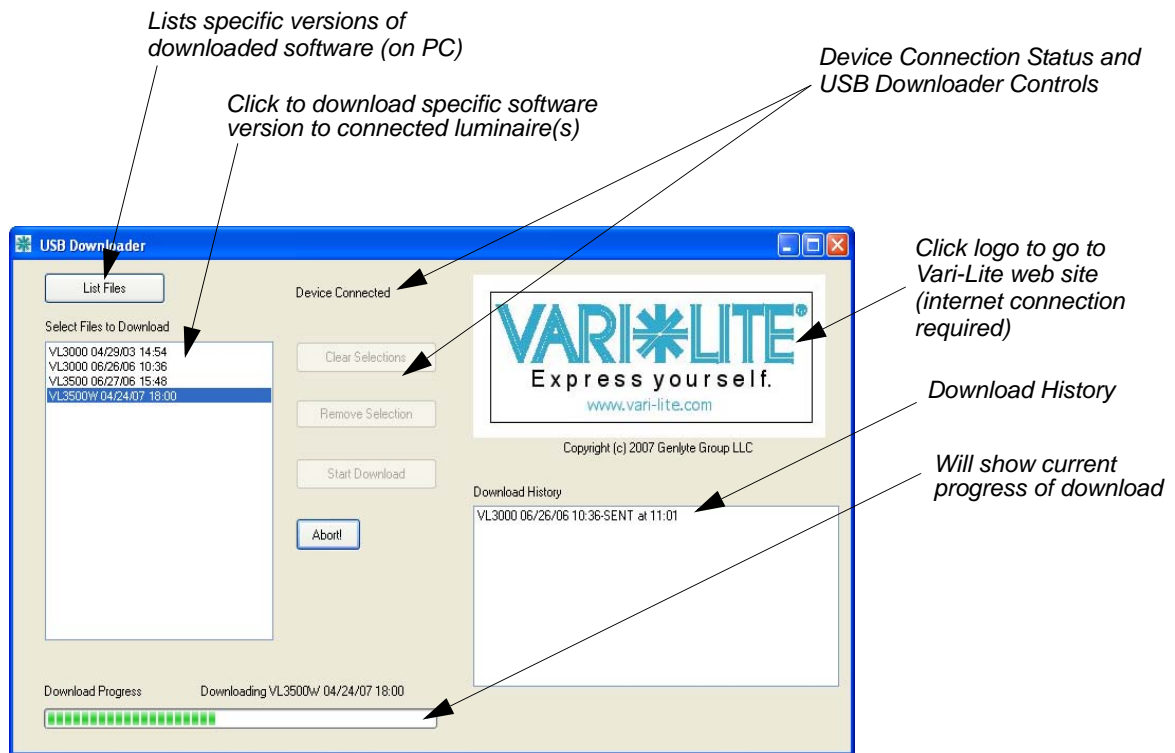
Lists specific versions of downloaded software (on PC)

Click to download specific software version to connected luminaire(s)

Device Connection Status and USB Downloader Controls

USB Downloader

List Files

Select Files to Download

VL3000 04/29/03 14:54
VL3000 06/26/06 10:36
VL3500 06/27/06 15:48
VL3500W 04/24/07 18:00

Device Connected

Clear Selections

Remove Selection

Start Download

Abort!

VARI*LITE®
Express yourself.
www.vari-lite.com

Copyright (c) 2007 Genlyte Group LLC

Click logo to go to Vari-Lite web site (internet connection required)

Download History

Will show current progress of download

Download History

VL3000 06/26/06 10:36-SENT at 11:01

Download Progress

Downloading VL3500W 04/24/07 18:00